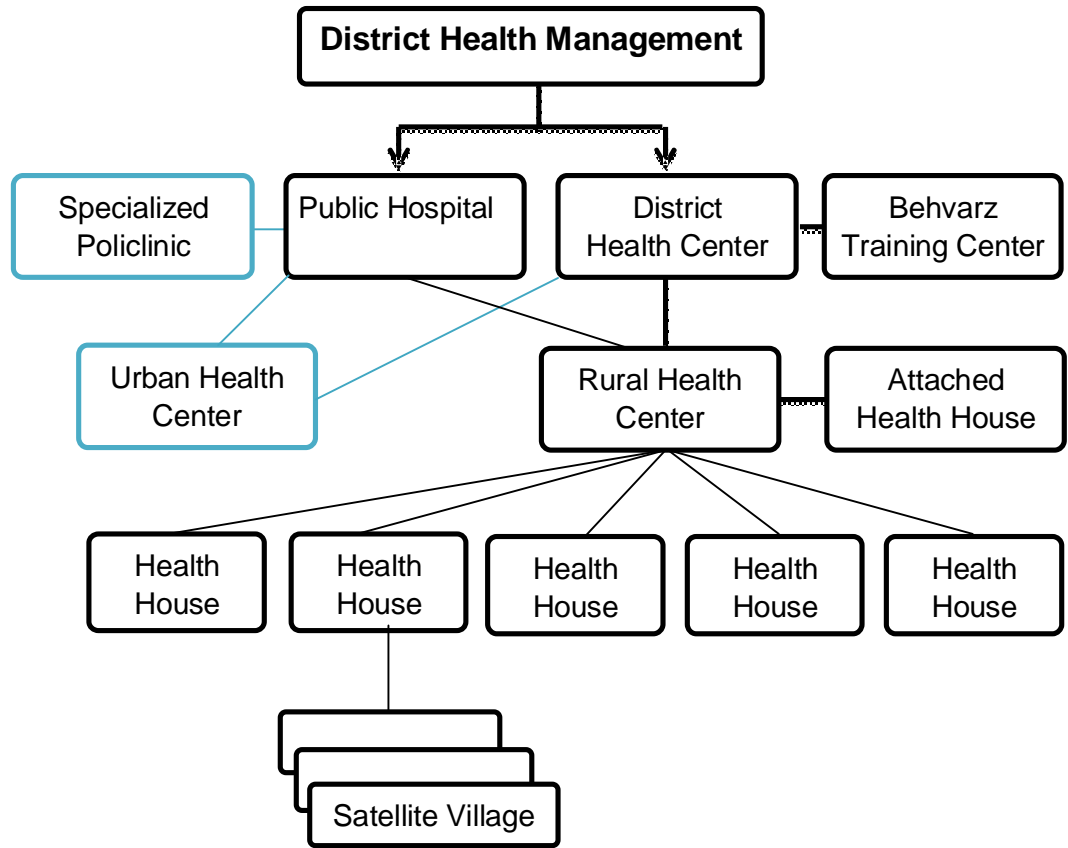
District Health Management

Specialized Policlinic

Public Hospital

District Health Center

Behvarz Training Center

Urban Health Center

Rural Health Center

Attached Health House

Health House

Health House

Health House

Health House

Health House

Satellite Village